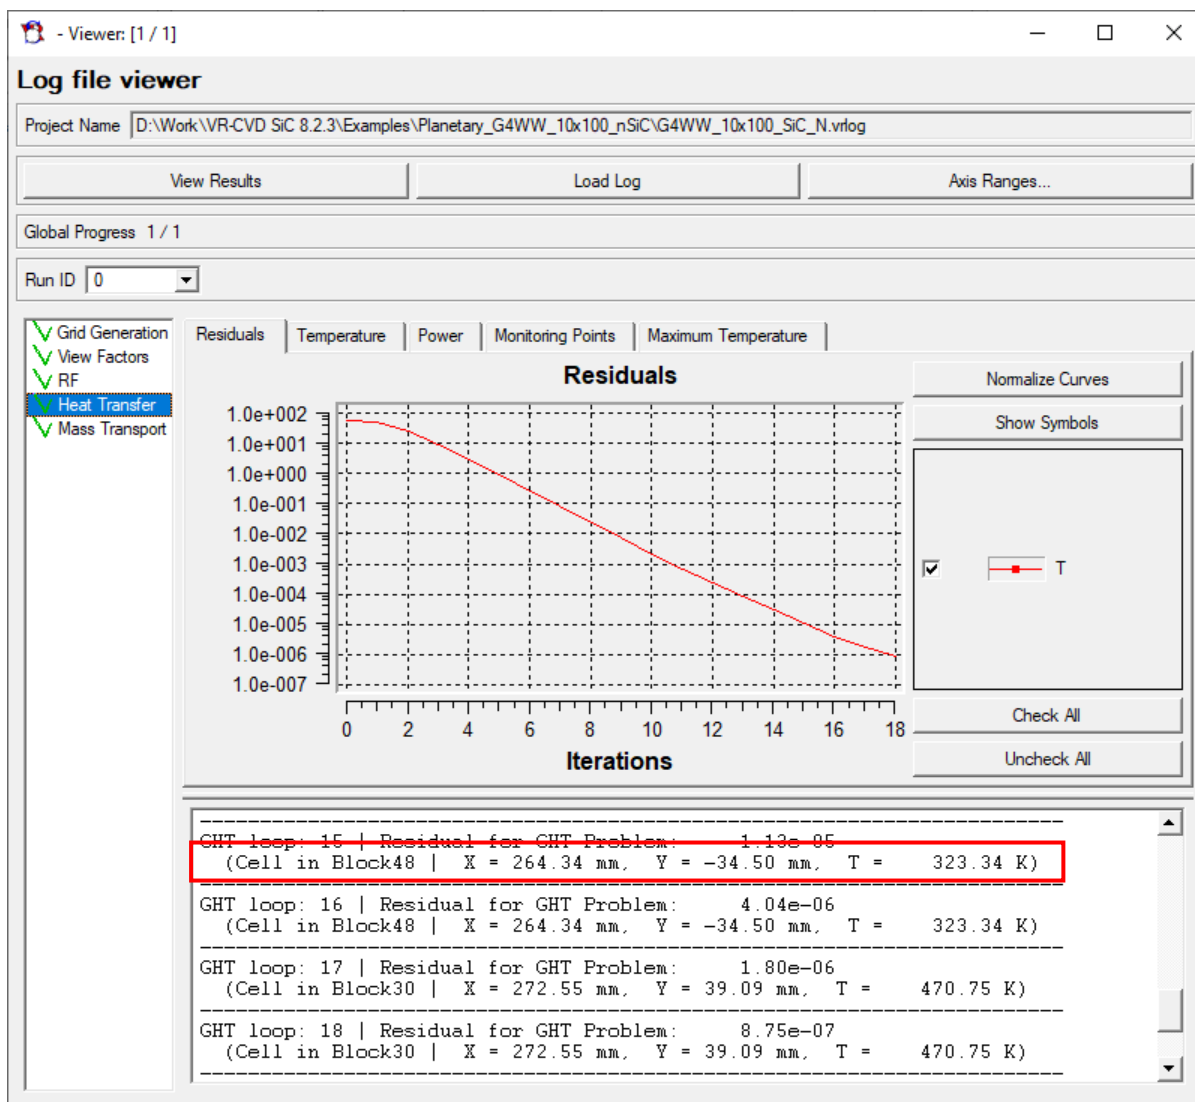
- Viewer: [1 / 1]

Log file viewer

Project Name D:\Work\VR-CVD SiC 8.2.3\Examples\Planetary_G4WW_10x100_nSiC\G4WW_10x100_SiC_N.vrlog

View Results | Load Log | Axis Ranges...

Global Progress 1 / 1

Run ID 0

Grid Generation
View Factors
RF
Heat Transfer
Mass Transport

Residuals | Temperature | Power | Monitoring Points | Maximum Temperature

Residuals

1.0e+002
1.0e+001
1.0e+000
1.0e-001
1.0e-002
1.0e-003
1.0e-004
1.0e-005
1.0e-006
1.0e-007

0 2 4 6 8 10 12 14 16 18

Iterations

Normalize Curves
Show Symbols

T

Check All
Uncheck All

GHT loop: 15 | Residual for GHT Problem: 1.13e-05
(Cell in Block48 | X = 264.34 mm, Y = -34.50 mm, T = 323.34 K)

GHT loop: 16 | Residual for GHT Problem: 4.04e-06
(Cell in Block48 | X = 264.34 mm, Y = -34.50 mm, T = 323.34 K)

GHT loop: 17 | Residual for GHT Problem: 1.80e-06
(Cell in Block30 | X = 272.55 mm, Y = 39.09 mm, T = 470.75 K)

GHT loop: 18 | Residual for GHT Problem: 8.75e-07
(Cell in Block30 | X = 272.55 mm, Y = 39.09 mm, T = 470.75 K)